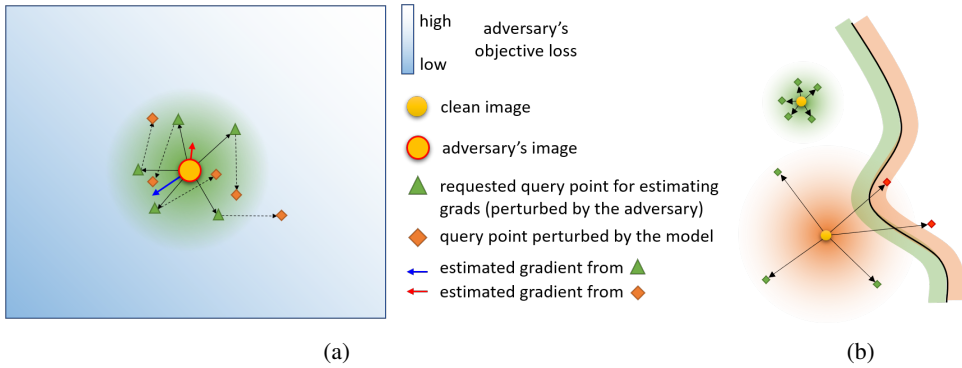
high

low

adversary's objective loss

clean image

adversary's image

requested query point for estimating grads (perturbed by the adversary)

query point perturbed by the model

estimated gradient from

estimated gradient from

(a)

(b)